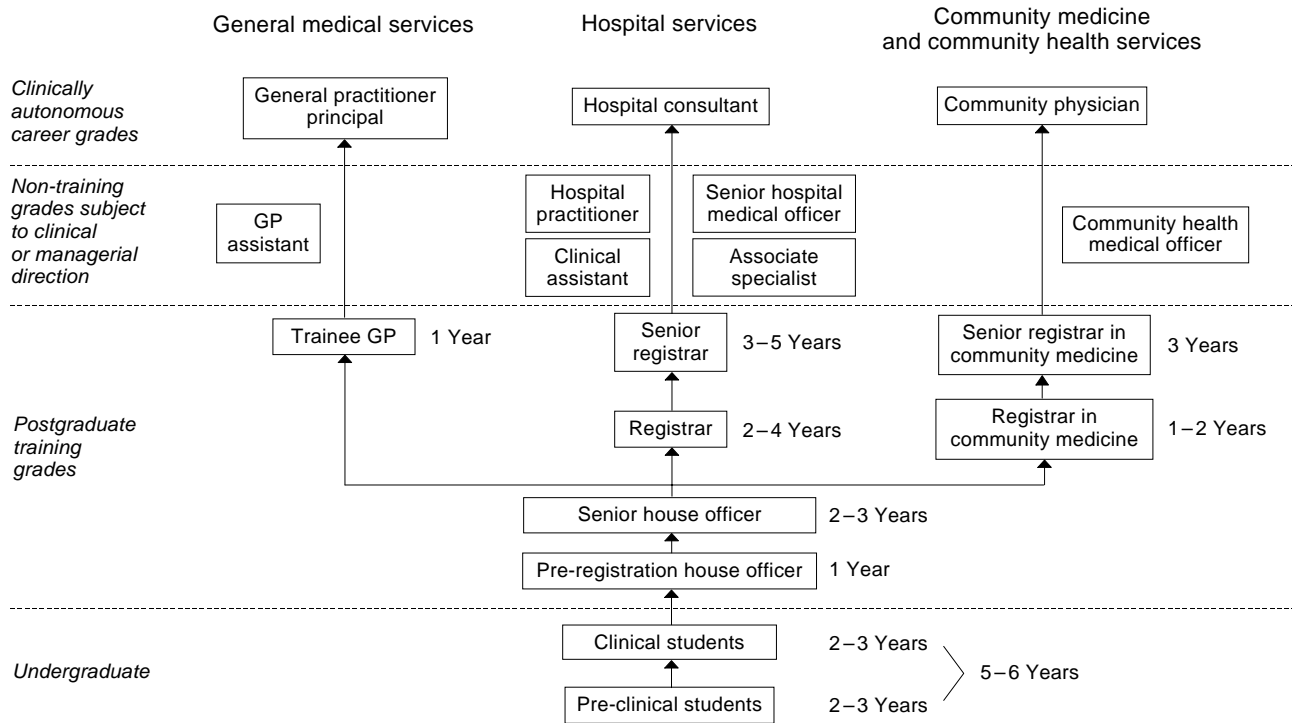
General medical services

Hospital services

Community medicine and community health services

Clinically autonomous career grades

General practitioner principal

Hospital consultant

Community physician

Non-training grades subject to clinical or managerial direction

GP assistant

Hospital practitioner

Senior hospital medical officer

Clinical assistant

Associate specialist

Community health medical officer

Trainee GP

1 Year

Senior registrar

3 – 5 Years

Senior registrar in community medicine

3 Years

Postgraduate training grades

Registrar

2 – 4 Years

Registrar in community medicine

1 – 2 Years

Senior house officer

2 – 3 Years

Pre-registration house officer

1 Year

Clinical students

2 – 3 Years

Undergraduate

5 – 6 Years

Pre-clinical students

2 – 3 Years